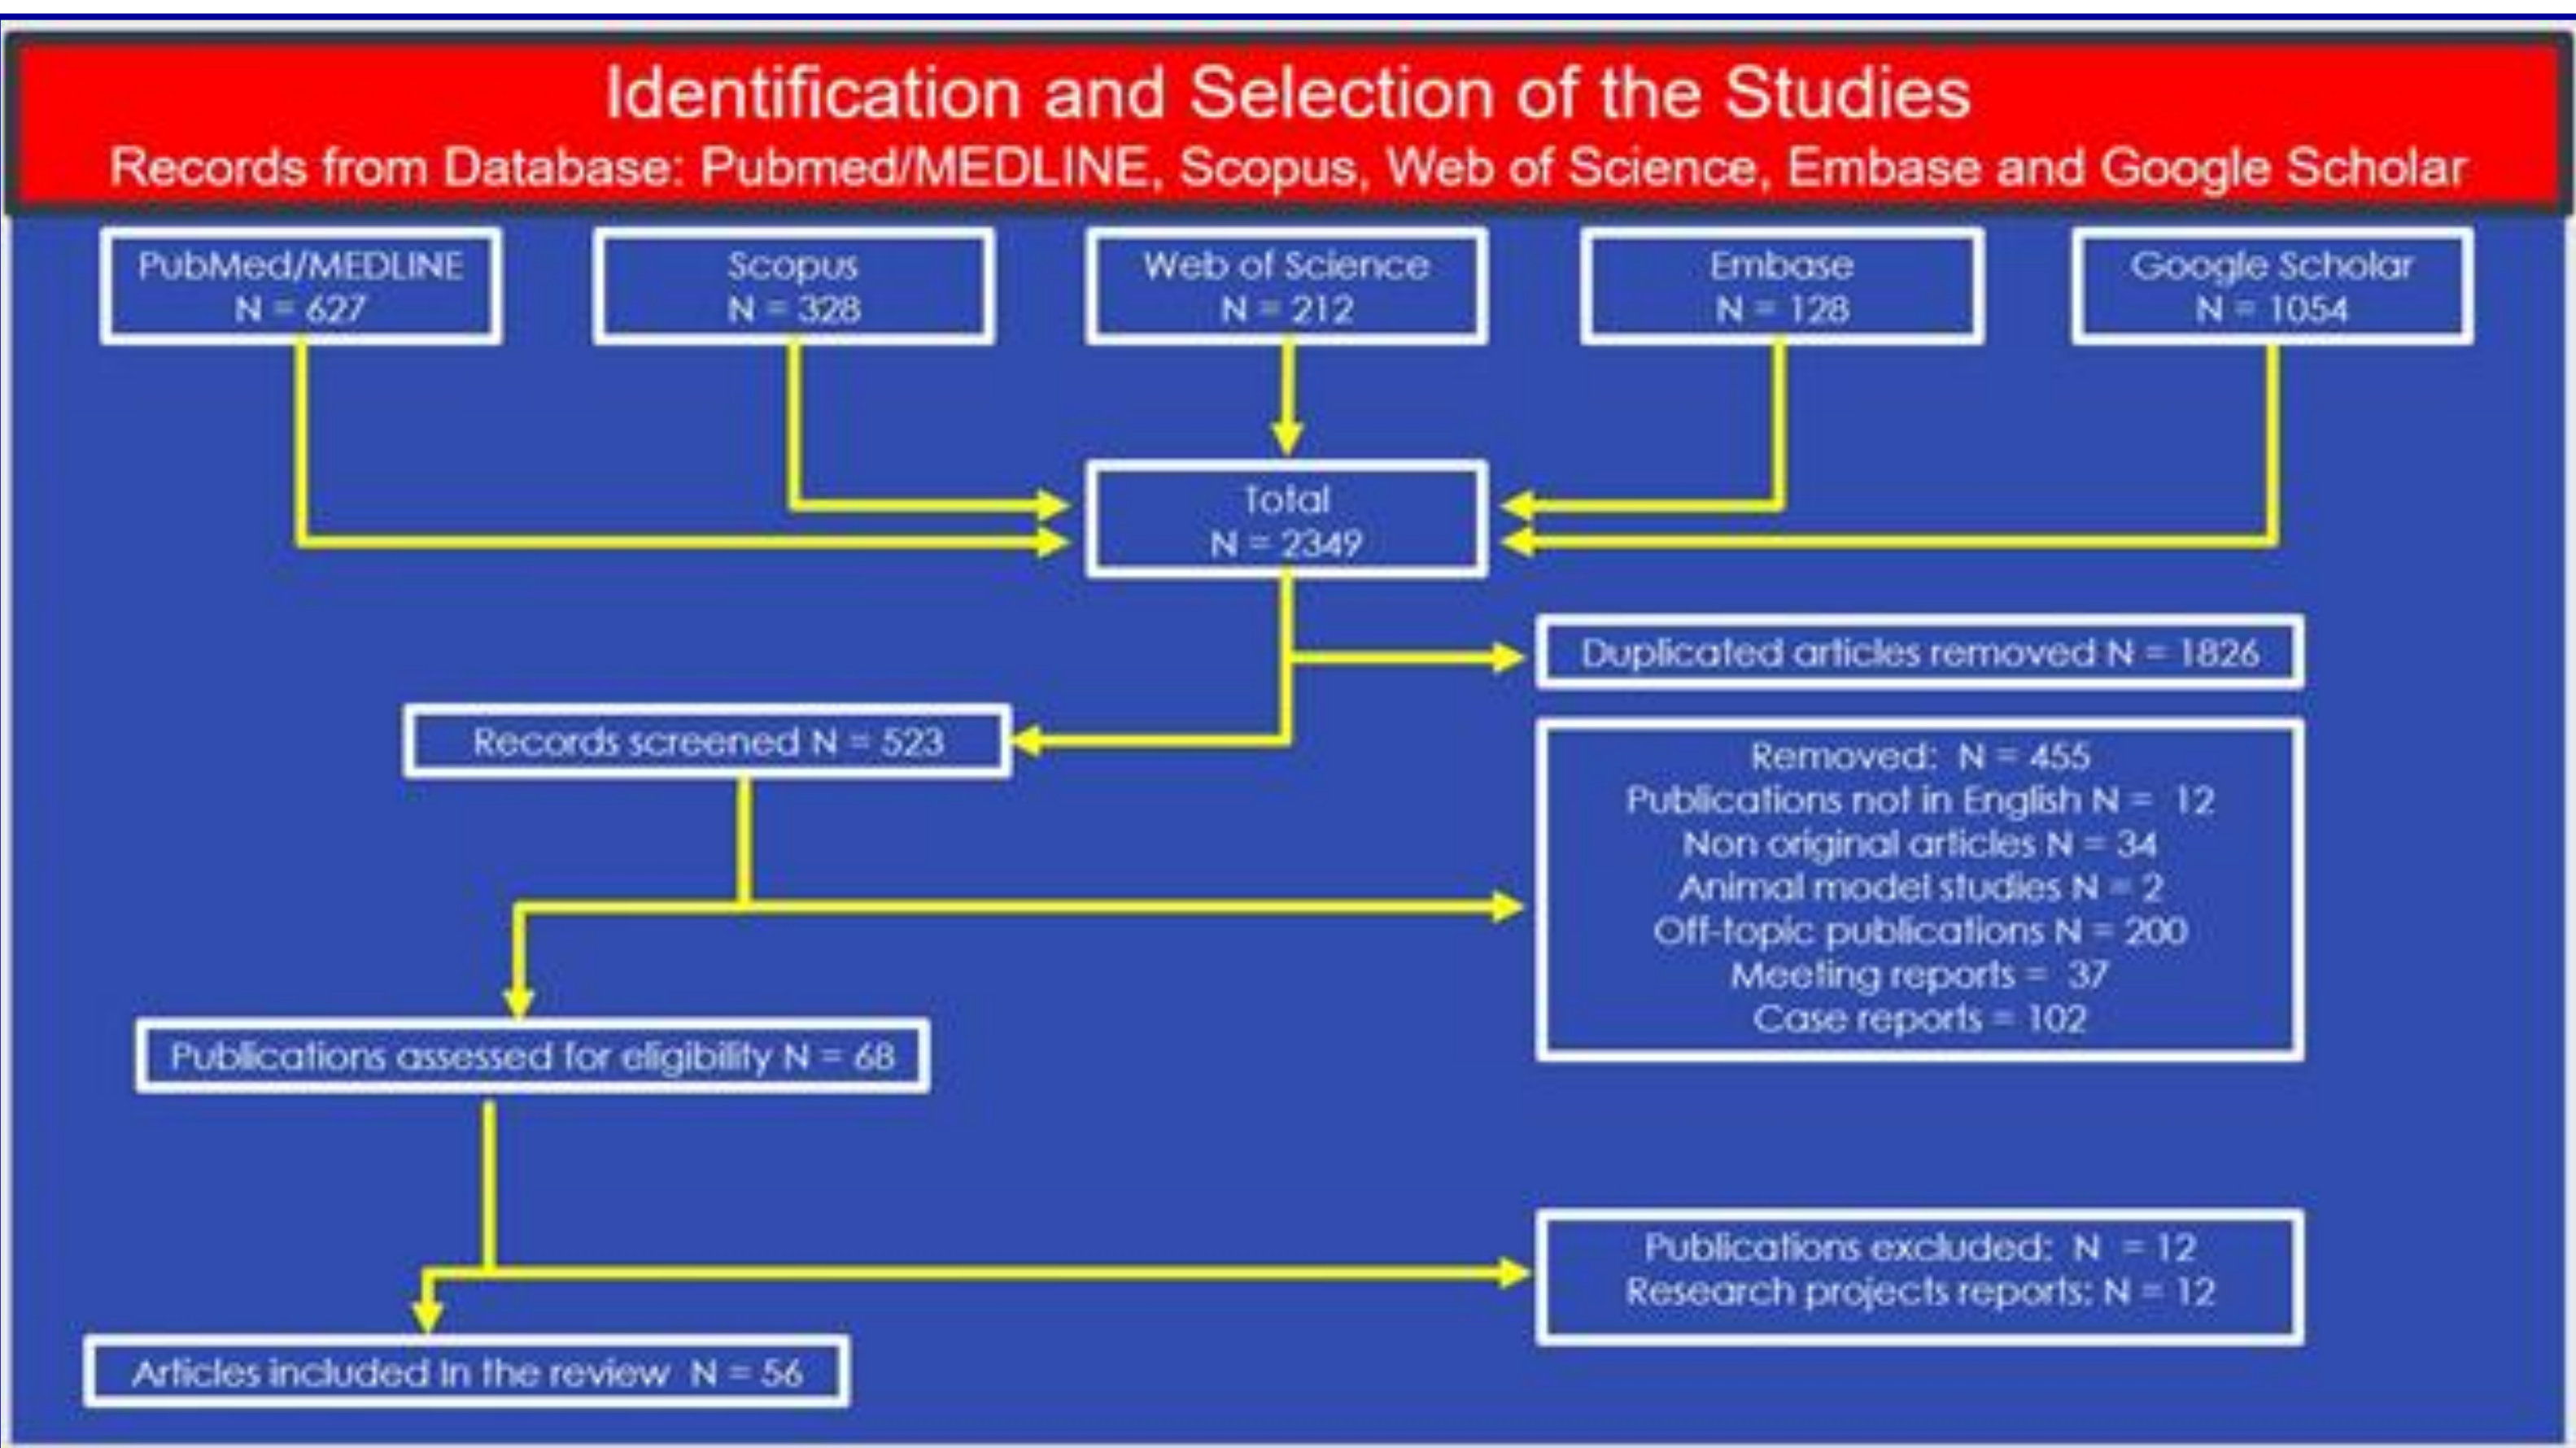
Identification and Selection of the Studies
Records from Database: Pubmed/MEDLINE, Scopus, Web of Science, Embase and Google Scholar

PubMed/MEDLINE
N = 627

Scopus
N = 328

Web of Science
N = 212

Embase
N = 128

Google Scholar
N = 1054

Total
N = 2349

Duplicated articles removed N = 1826

Records screened N = 523

Removed: N = 455
Publications not in English N = 12
Non original articles N = 34
Animal model studies N = 2
Off-topic publications N = 200
Meeting reports = 37
Case reports = 102

Publications assessed for eligibility N = 68

Publications excluded: N = 12
Research projects reports: N = 12

Articles included in the review N = 56